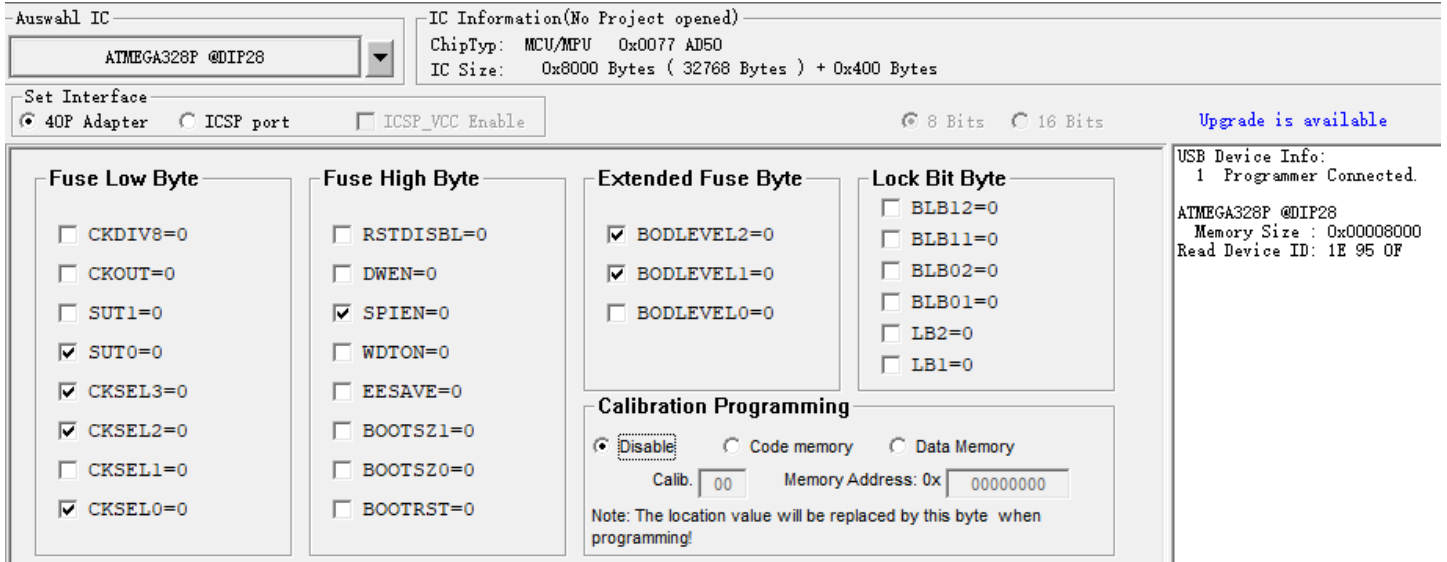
Auswahl IC

ATMEGA328P @DIP28

IC Information(No Project opened)
ChipTyp: MCU/MPU 0x0077 AD50
IC Size: 0x8000 Bytes ( 32768 Bytes ) + 0x400 Bytes

Set Interface
40P Adapter ICSP port ICSP_VCC Enable

8 Bits 16 Bits

Upgrade is available

Fuse Low Byte
CKDIV8=0
CKOUT=0
SUT1=0
SUT0=0
CKSEL3=0
CKSEL2=0
CKSEL1=0
CKSEL0=0

Fuse High Byte
RSTDISBL=0
DWEN=0
SPIEN=0
WDTON=0
EESAVE=0
BOOTSZ1=0
BOOTSZ0=0
BOOTRST=0

Extended Fuse Byte
BODLEVEL2=0
BODLEVEL1=0
BODLEVEL0=0

Lock Bit Byte
BLB12=0
BLB11=0
BLB02=0
BLB01=0
LB2=0
LB1=0

Calibration Programming
Disable Code memory Data Memory
Calib. 00 Memory Address: 0x 00000000
Note: The location value will be replaced by this byte when programming!

USB Device Info:
1 Programmer Connected.

ATMEGA328P @DIP28
Memory Size : 0x00008000
Read Device ID: 1E 95 0F